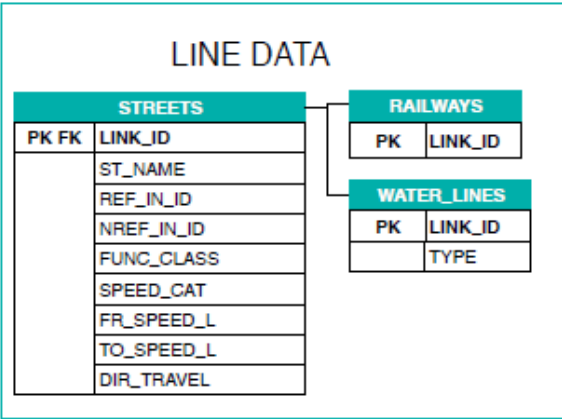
LINE DATA

| STREETS | |
|---|---|
| PK FK | LINK_ID |
| | ST_NAME |
| | REF_IN_ID |
| | NREF_IN_ID |
| | FUNC_CLASS |
| | SPEED_CAT |
| | FR_SPEED_L |
| | TO_SPEED_L |
| | DIR_TRAVEL |

| RAILWAYS | |
|---|---|
| PK | LINK_ID |

| WATER_LINES | |
|---|---|
| PK | LINK_ID |
| | TYPE |